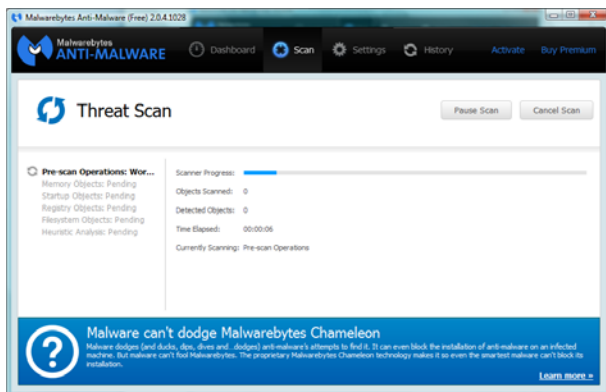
Malwarebytes Anti-Malware (Free) 2.0.4.1028

Malwarebytes ANTI-MALWARE

Dashboard

Scan

Settings

History

Activate

Buy Premium

Threat Scan

Pause Scan

Cancel Scan

Pre-scan Operations: Wor...

Memory Objects: Pending

Startup Objects: Pending

Registry Objects: Pending

Filesystem Objects: Pending

Heuristic Analysis: Pending

Scanner Progress:

Objects Scanned: 0

Detected Objects: 0

Time Elapsed: 00:00:06

Currently Scanning: Pre-scan Operations

Malware can't dodge Malwarebytes Chameleon

Malware dodges (and ducks, dips, dives and ...dodges) anti-malware's attempts to find it. It can even block the installation of anti-malware on an infected machine. But malware can't fool Malwarebytes. The proprietary Malwarebytes Chameleon technology makes it so even the smartest malware can't block its installation.

Learn more »